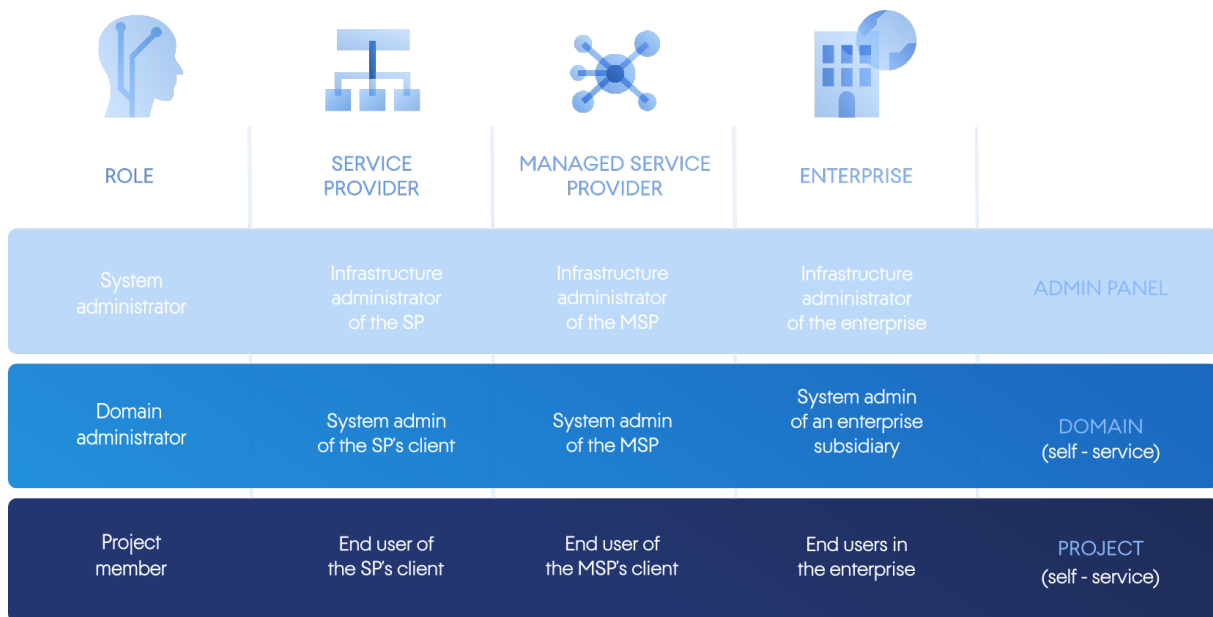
| ROLE | SERVICE PROVIDER | MANAGED SERVICE PROVIDER | ENTERPRISE | |
|---|---|---|---|---|
| System administrator | Infrastructure administrator of the SP | Infrastructure administrator of the MSP | Infrastructure administrator of the enterprise | ADMIN PANEL |
| Domain administrator | System admin of the SP's client | System admin of the MSP | System admin of an enterprise subsidiary | DOMAIN (self - service) |
| Project member | End user of the SP's client | End user of the MSP's client | End users in the enterprise | PROJECT (self - service) |